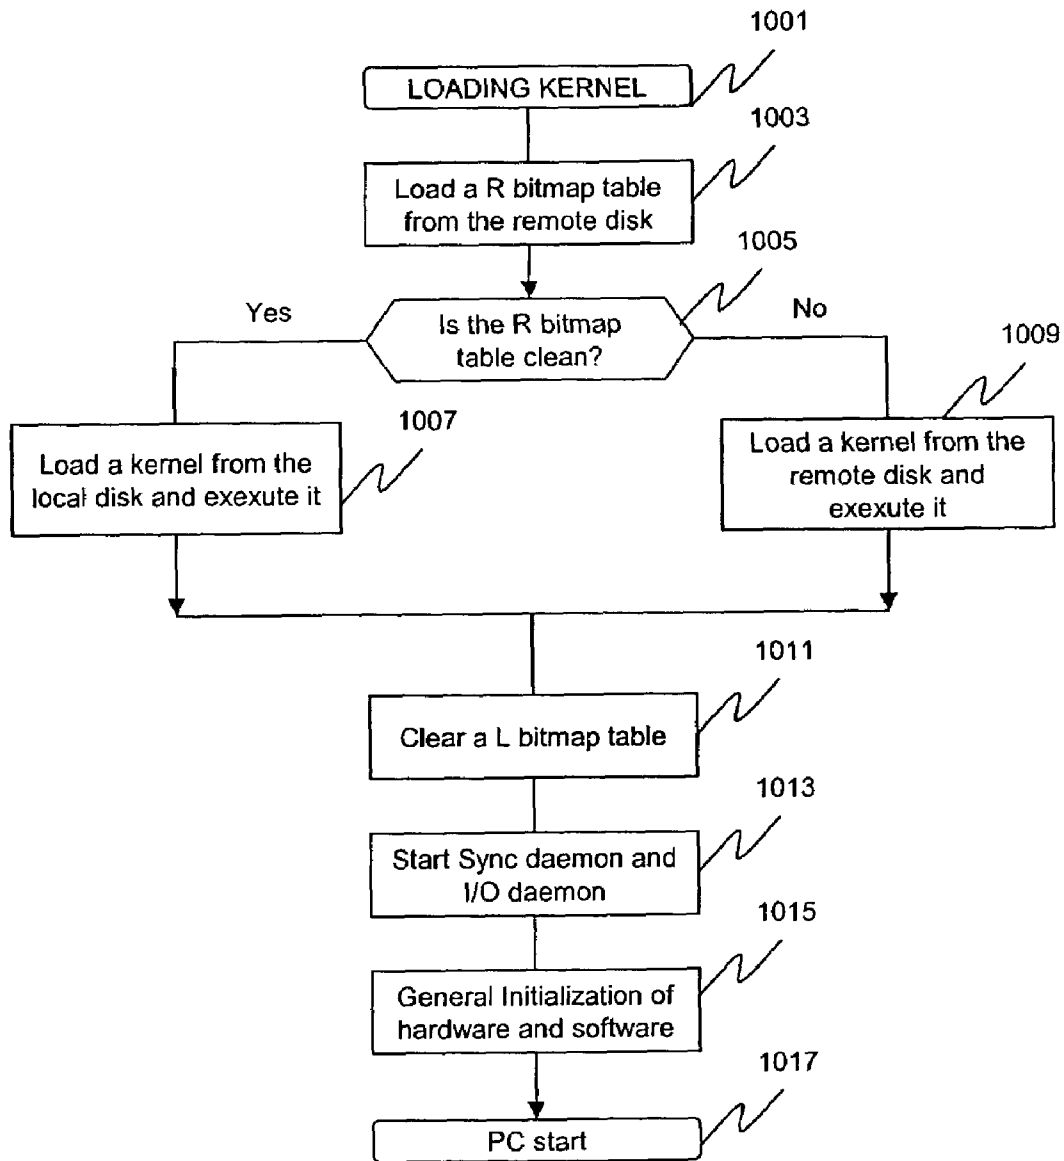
1001

LOADING KERNEL

1003

Load a R bitmap table from the remote disk

1005

Yes

Is the R bitmap table clean?

No

1009

1007

Load a kernel from the local disk and exexute it

Load a kernel from the remote disk and exexute it

1011

Clear a L bitmap table

1013

Start Sync daemon and I/O daemon

1015

General Initialization of hardware and software

1017

PC start